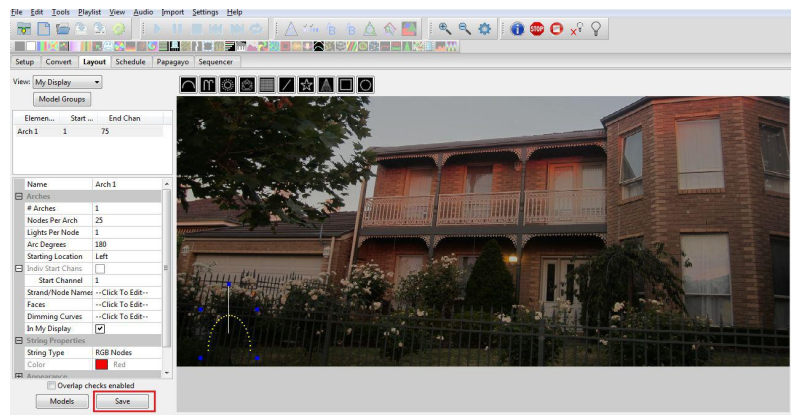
File Edit Tools Playlist View Audio Import Settings Help

Setup Convert Layout Schedule Papagayo Sequencer

View: My Display

Model Groups

| Elemen... | Start ... | End Chan |
|---|---|---|
| Arch 1 | 1 | 75 |

| Name | Arch 1 |
|---|---|
| Arches | |
| # Arches | 1 |
| Nodes Per Arch | 25 |
| Lights Per Node | 1 |
| Arc Degrees | 180 |
| Starting Location | Left |
| Indiv Start Chans | |
| Start Channel | 1 |
| Strand/Node Names | --Click To Edit-- |
| Faces | --Click To Edit-- |
| Dimming Curves | --Click To Edit-- |
| In My Display | ✓ |
| String Properties | |
| String Type | RGB Nodes |
| Color | Red |
| Appearance | |

Overlap checks enabled

Models Save